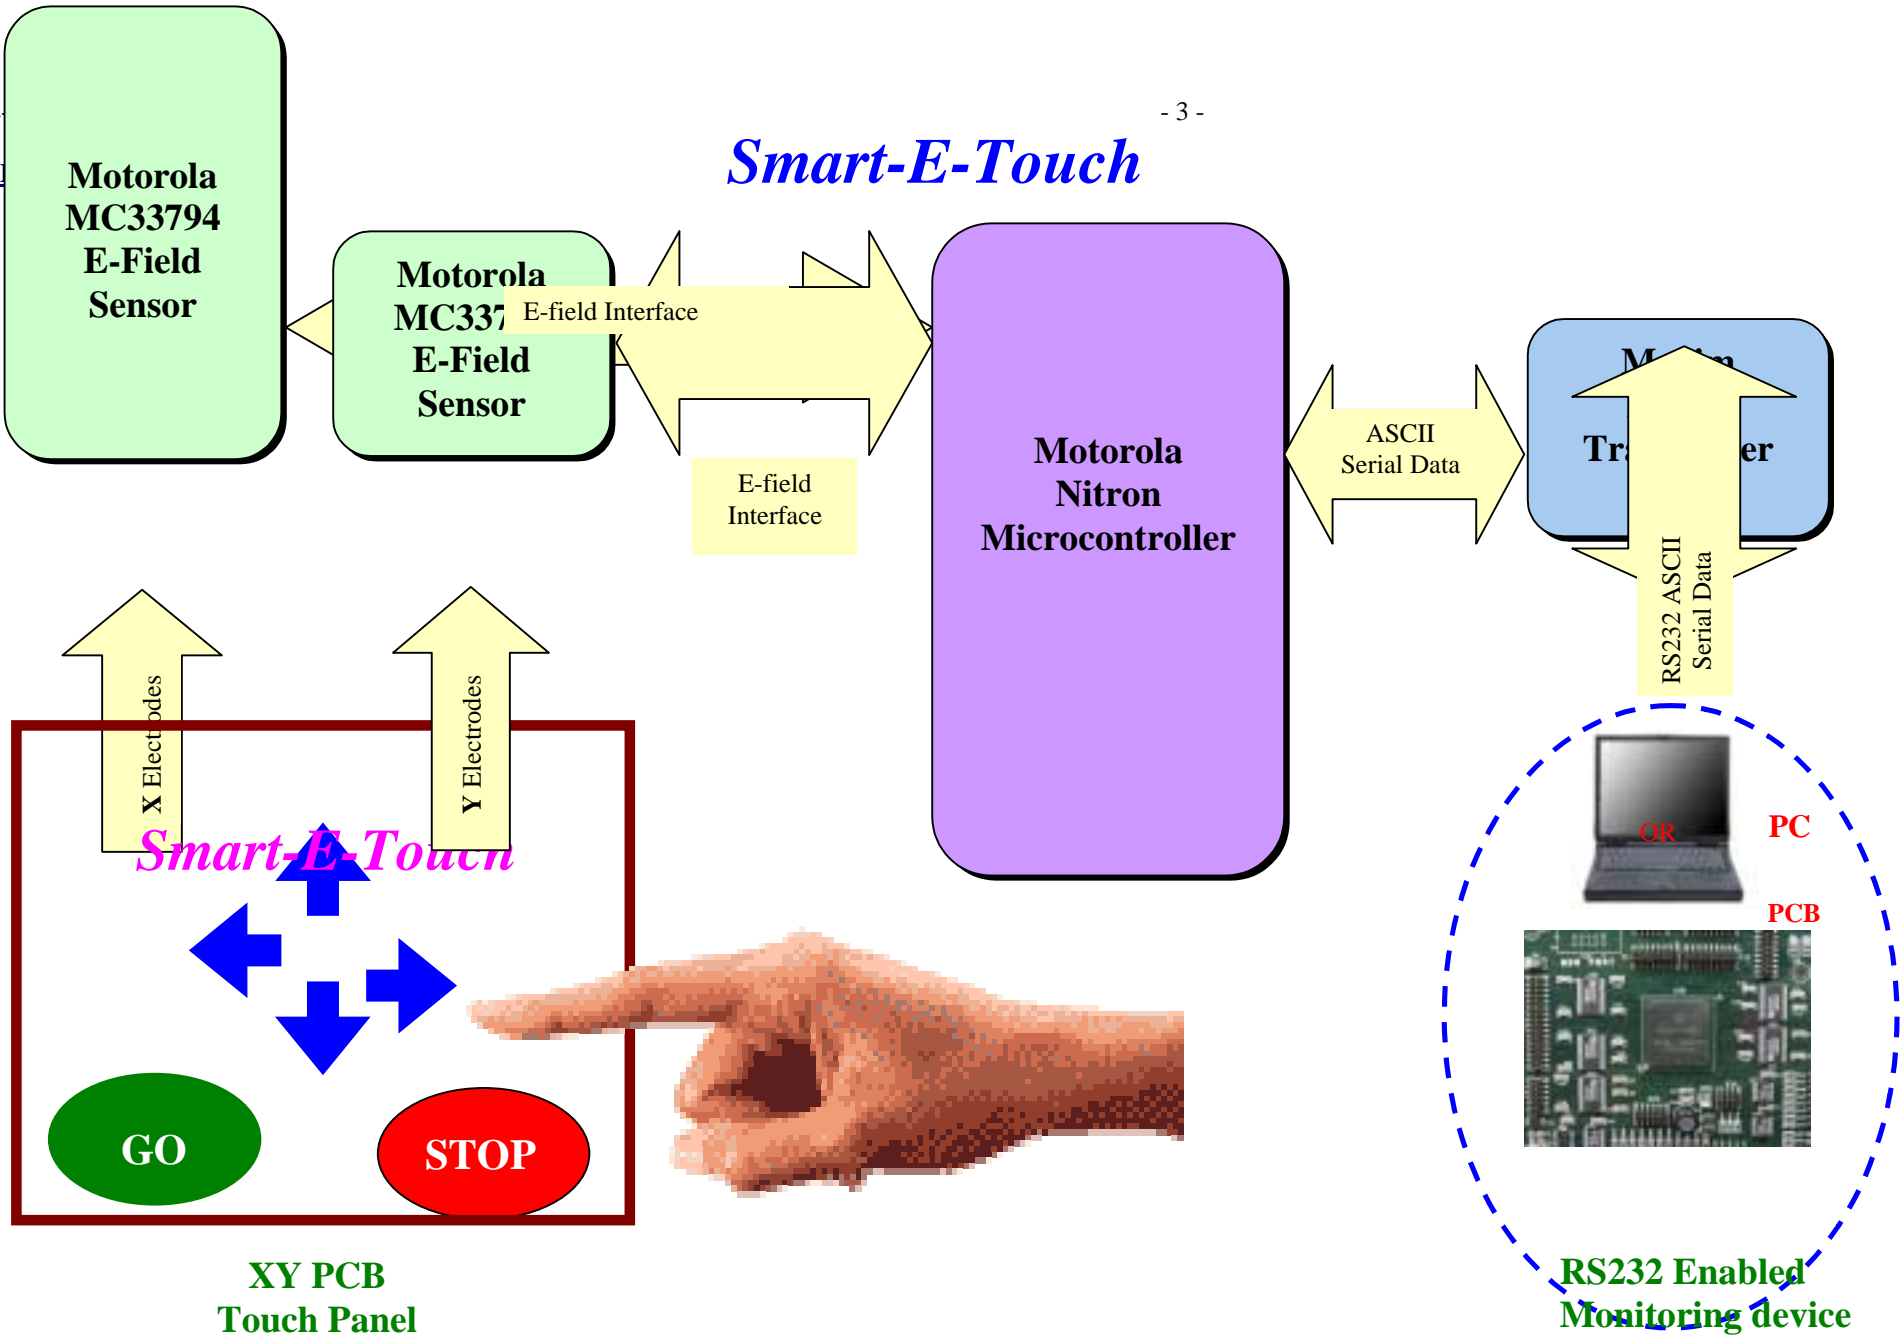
- 3 -

Smart-E-Touch

Motorola MC33794 E-Field Sensor

Motorola MC337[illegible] E-Field Sensor

E-field Interface

E-field Interface

Motorola Nitron Microcontroller

ASCII Serial Data

M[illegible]n Tr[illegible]er

RS232 ASCII Serial Data

X Electrodes

Y Electrodes

Smart-E-Touch

GO

STOP

XY PCB Touch Panel

OR

PC

PCB

RS232 Enabled Monitoring device